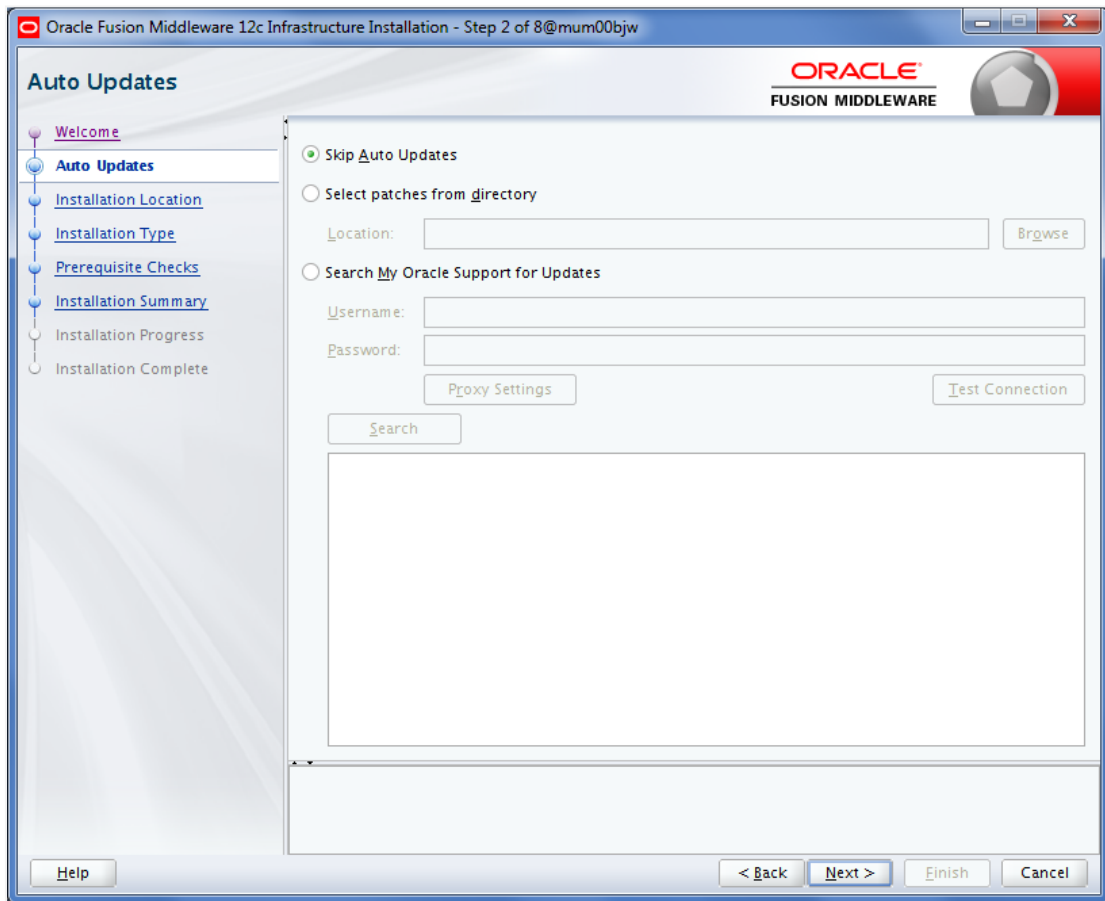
Oracle Fusion Middleware 12c Infrastructure Installation - Step 2 of 8@mum00bjw

Auto Updates

ORACLE
FUSION MIDDLEWARE

Welcome
Auto Updates
Installation Location
Installation Type
Prerequisite Checks
Installation Summary
Installation Progress
Installation Complete

Skip Auto Updates
Select patches from directory
Location:
Browse
Search My Oracle Support for Updates
Username:
Password:
Proxy Settings
Test Connection
Search

Help
< Back
Next >
Finish
Cancel